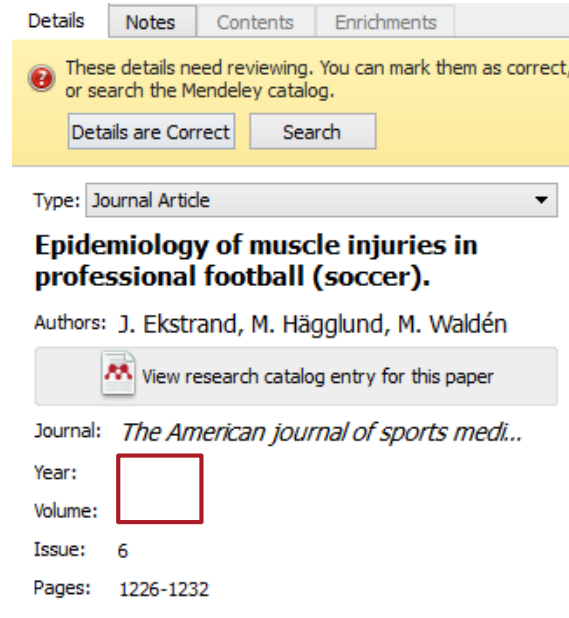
Details | Notes | Contents | Enrichments

These details need reviewing. You can mark them as correct, or search the Mendeley catalog.

Details are Correct | Search

Type: Journal Article

Epidemiology of muscle injuries in professional football (soccer).

Authors: J. Ekstrand, M. Hägglund, M. Waldén

View research catalog entry for this paper

Journal: The American journal of sports medi...

Year:

Volume:

Issue: 6

Pages: 1226-1232